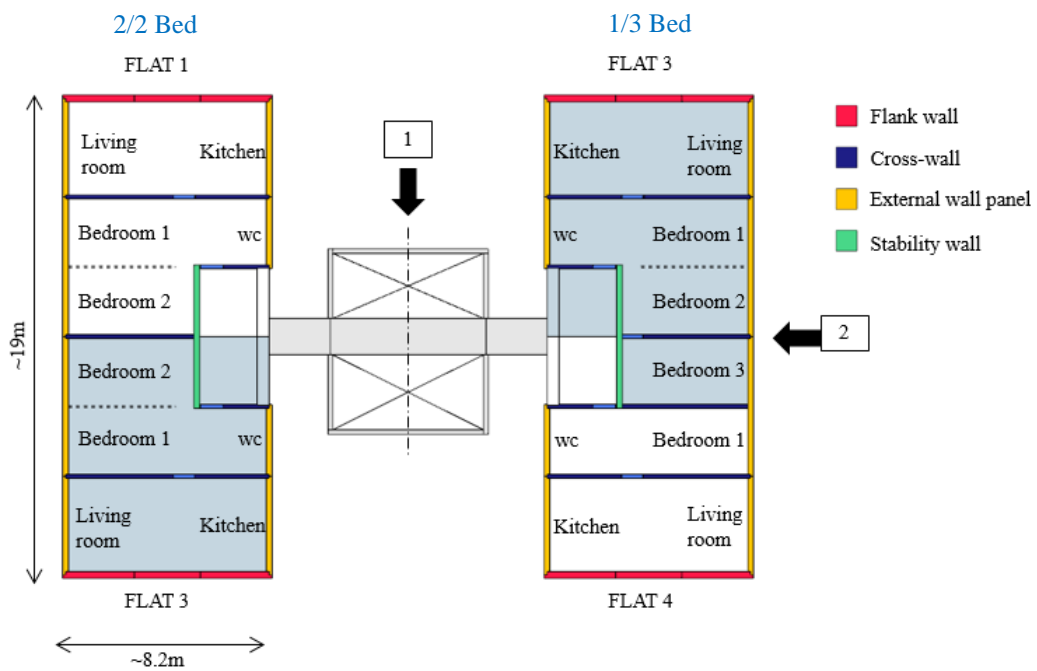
2/2 Bed

1/3 Bed

FLAT 1

FLAT 3

Flank wall

Cross-wall

External wall panel

Stability wall

1

2

Living room

Kitchen

Kitchen

Living room

Bedroom 1

wc

wc

Bedroom 1

Bedroom 2

Bedroom 2

Bedroom 2

Bedroom 3

Bedroom 1

wc

wc

Bedroom 1

Living room

Kitchen

Kitchen

Living room

~19m

FLAT 3

FLAT 4

~8.2m